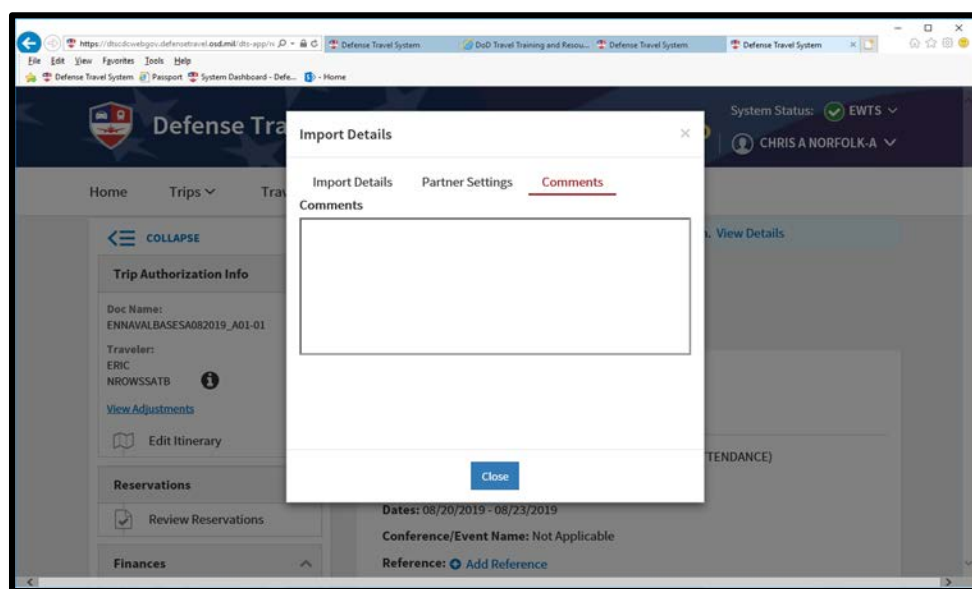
https://dtscdcwebgov.defensetravel.osd.mil/dts-app/n
Defense Travel System
DoD Travel Training and Resou...
Defense Travel System
Defense Travel System
File Edit View Favorites Tools Help
Defense Travel System Passport System Dashboard - Defe... - Home

Defense Tra
System Status: EWTS
CHRIS A NORFOLK-A

Home Trips Tra

COLLAPSE
Trip Authorization Info
Doc Name:
ENNAVALBASESA082019_A01-01
Traveler:
ERIC
NROWSSATB
View Adjustments
Edit Itinerary
Reservations
Review Reservations
Finances

. View Details
TENDANCE)
Dates: 08/20/2019 - 08/23/2019
Conference/Event Name: Not Applicable
Reference: Add Reference

Import Details
Import Details Partner Settings Comments
Comments
Close